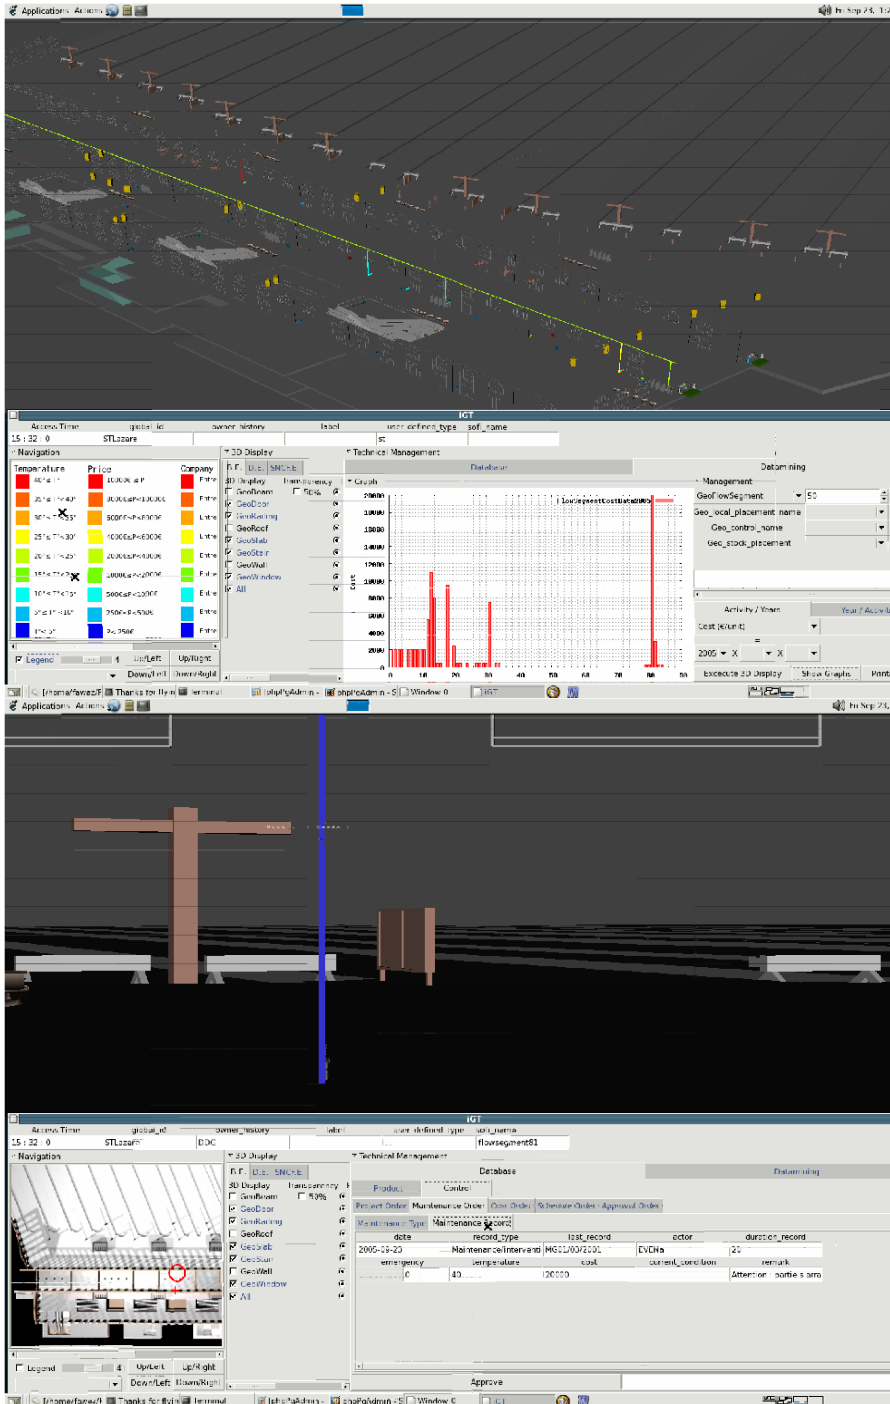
Applications Actions
Fri Sep 23, 1

IGT
Access Time global_id owner_history label user_defined_type soft_name
15 : 32 : 0 STLazare st
Navigation
Temperature Price Company
3D Display
Technical Management
B.F. D.B. SNCF
3D Display Transparency
GeoBeam 50%
GeoDoor
GeoRailing
GeoRoof
GeoSlab
GeoStair
GeoWall
GeoWindow
All
Graph
Database
Determining
Management
GeoFlowSegment 50
Geo_local_placement name
Geo_control_name
Geo_stock_placement
Activity / Years
Year / Activ
Cost (€/unit)
=
2005 X X
Execute 3D Display
Show Graphs
Print
Legend
Up/Left Up/Right
Down/Left Down/Right
Cost
20000 18000 16000 14000 12000 10000 8000 6000 4000 2000
0 10 20 30 40 50 60 70 80 90
/home/fawez/F Thanks for flyin Terminal phpPgAdmin phpPgAdmin Window 0 IGT

Applications Actions
Fri Sep 23,

IGT
Access Time global_id owner_history label user_defined_type soft_name
15 : 32 : 0 STLazare DDC flowsegment61
Navigation
3D Display
Technical Management
B.F. D.B. SNCF
3D Display Transparency
GeoBeam 50%
GeoDoor
GeoRailing
GeoRoof
GeoSlab
GeoStair
GeoWall
GeoWindow
All
Database
Determining
Product
Control
Project Order Maintenance Order Cost Order Schedule Order Approval Order
Maintenance Type Maintenance Record
date record_type last_record actor duration_record
2005-09-23 Maintenence/Interventi MG01/03/2001 EVENa 20
emergency temperature cost current_condition remark
0 40 20000 Attention : partie s arra
Legend
Up/Left Up/Right
Down/Left Down/Right
Approve
/home/fawez/F Thanks for flyin Terminal phpPgAdmin phpPgAdmin Window 0 IGT